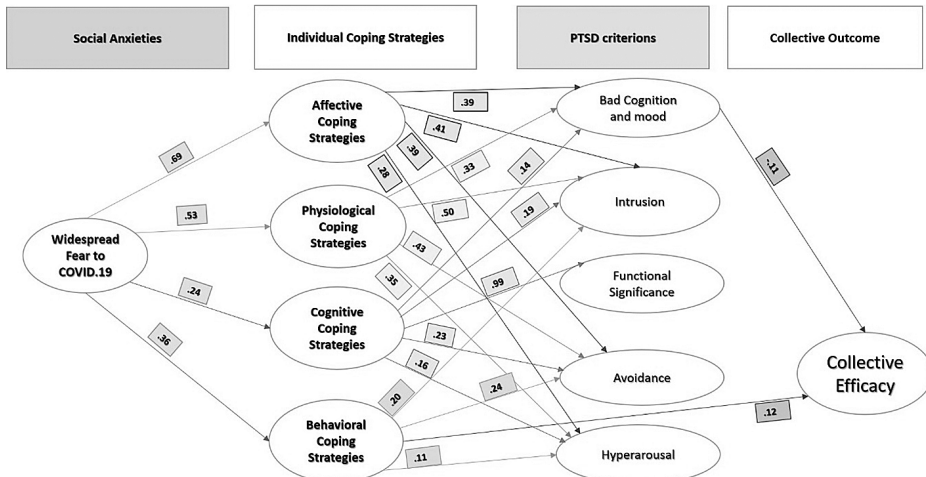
Social Anxieties

Individual Coping Strategies

PTSD criterions

Collective Outcome

Widespread Fear to COVID.19

Affective Coping Strategies

Physiological Coping Strategies

Cognitive Coping Strategies

Behavioral Coping Strategies

Bad Cognition and mood

Intrusion

Functional Significance

Avoidance

Hyperarousal

Collective Efficacy

.69

.53

.24

.36

.39

.41

.39

.28

.33

.14

.50

.19

.43

.35

.99

.23

.16

.24

.20

.11

-.11

.12